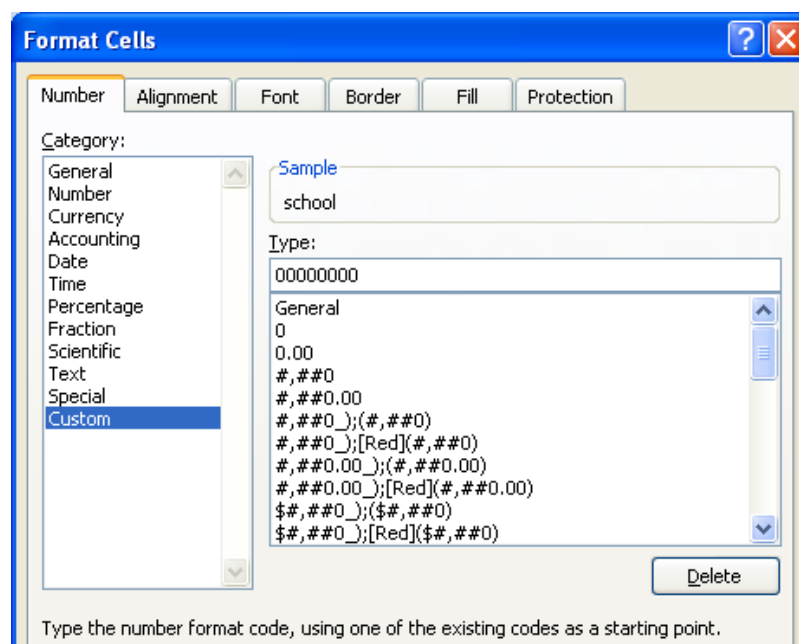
Format Cells

Number | Alignment | Font | Border | Fill | Protection

Category:

General
Number
Currency
Accounting
Date
Time
Percentage
Fraction
Scientific
Text
Special
Custom

Sample
school

Type:
00000000

General
0
0.00
#,##0
#,##0.00
#,##0_);(#,##0)
#,##0_);[Red](#,##0)
#,##0.00_);(#,##0.00)
#,##0.00_);[Red](#,##0.00)
$#,##0_);($#,##0)
$#,##0_);[Red]($#,##0)

Delete

Type the number format code, using one of the existing codes as a starting point.